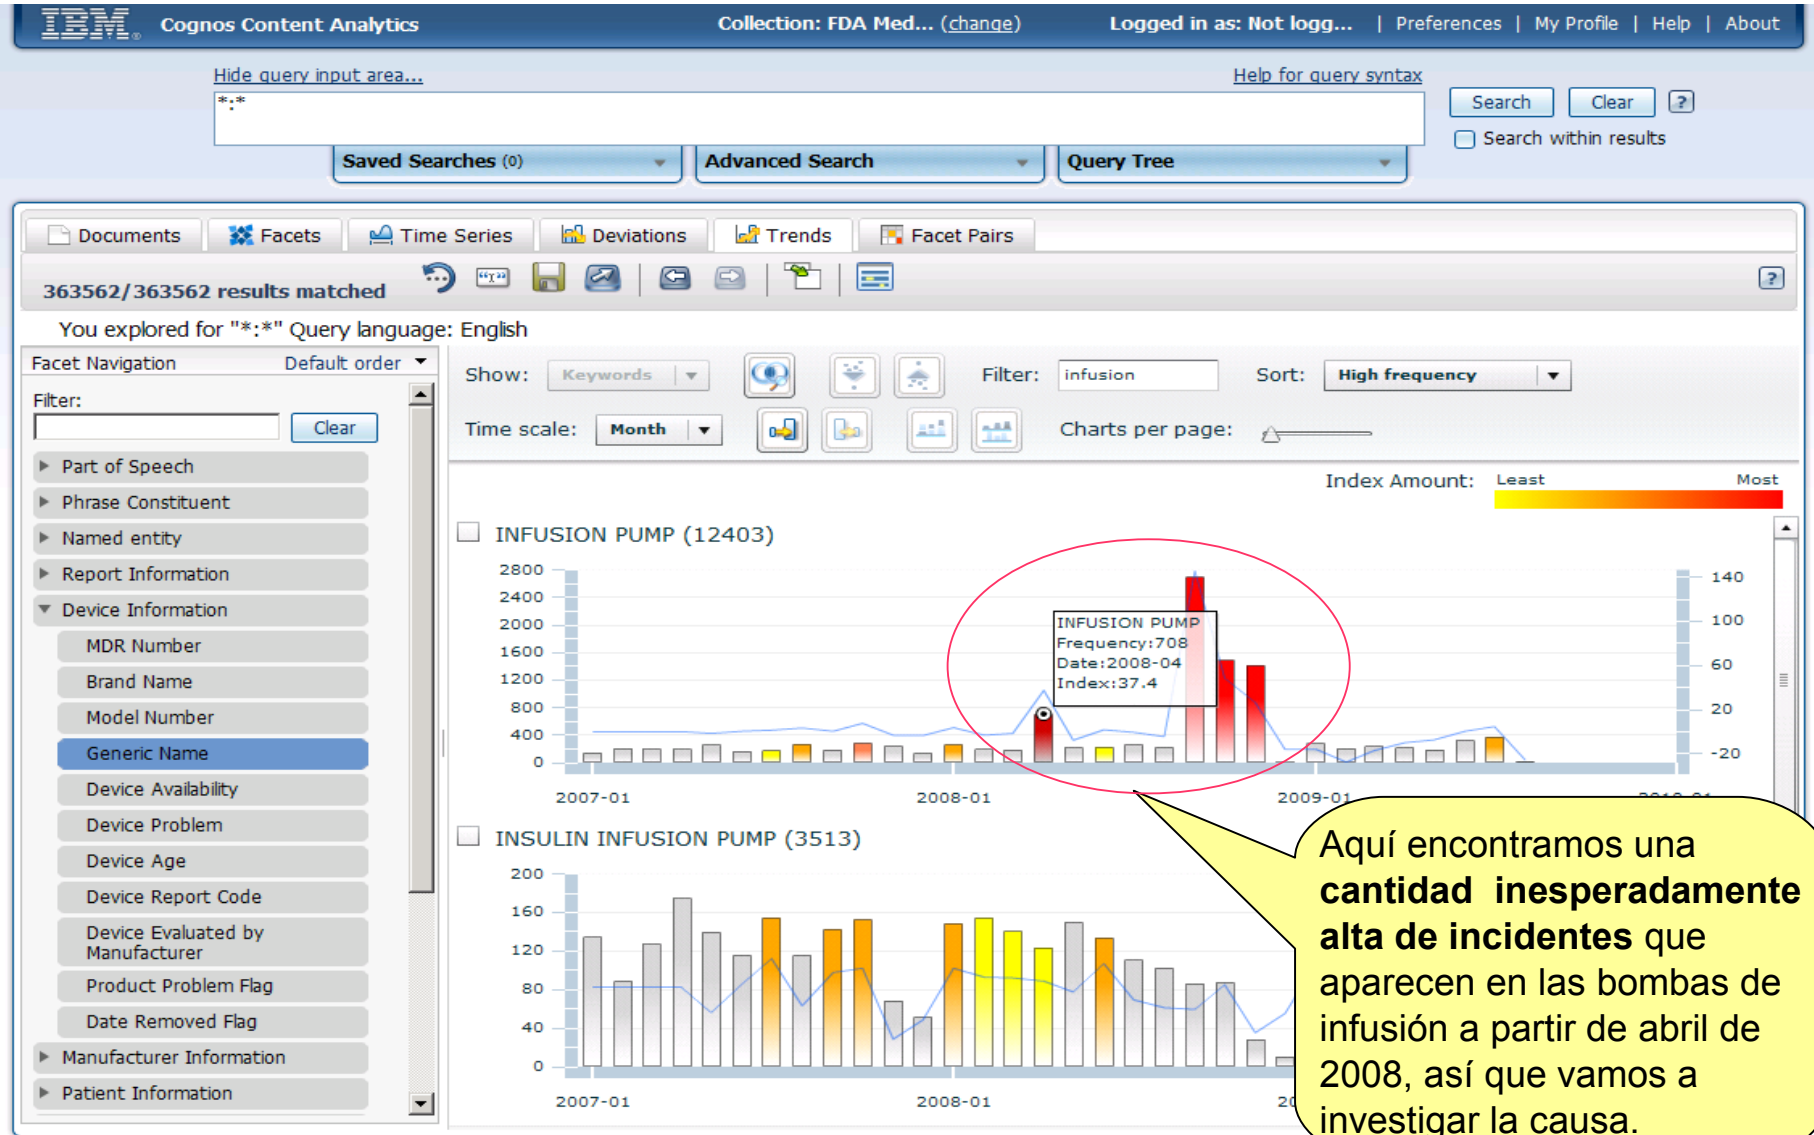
IBM Cognos Content Analytics

Collection: FDA Med... (change)

Logged in as: Not logg... | Preferences | My Profile | Help | About

Hide query input area...

Help for query syntax

*:*

Search Clear ?

Search within results

Saved Searches (0)

Advanced Search

Query Tree

Documents | Facets | Time Series | Deviations | Trends | Facet Pairs

363562/363562 results matched

?

You explored for "*:*" Query language: English

Facet Navigation Default order

Filter:

Clear

Part of Speech

Phrase Constituent

Named entity

Report Information

Device Information

MDR Number

Brand Name

Model Number

Generic Name

Device Availability

Device Problem

Device Age

Device Report Code

Device Evaluated by Manufacturer

Product Problem Flag

Date Removed Flag

Manufacturer Information

Patient Information

Show: Keywords

Filter: infusion

Sort: High frequency

Time scale: Month

Charts per page:

Index Amount: Least Most

INFUSION PUMP (12403)

2800
2400
2000
1600
1200
800
400
0

140
100
60
20
-20

INFUSION PUMP
Frequency:708
Date:2008-04
Index:37.4

2007-01 2008-01 2009-01

INSULIN INFUSION PUMP (3513)

200
160
120
80
40
0

2007-01 2008-01 20

Aquí encontramos una **cantidad inesperadamente alta de incidentes** que aparecen en las bombas de infusión a partir de abril de 2008, así que vamos a investigar la causa.